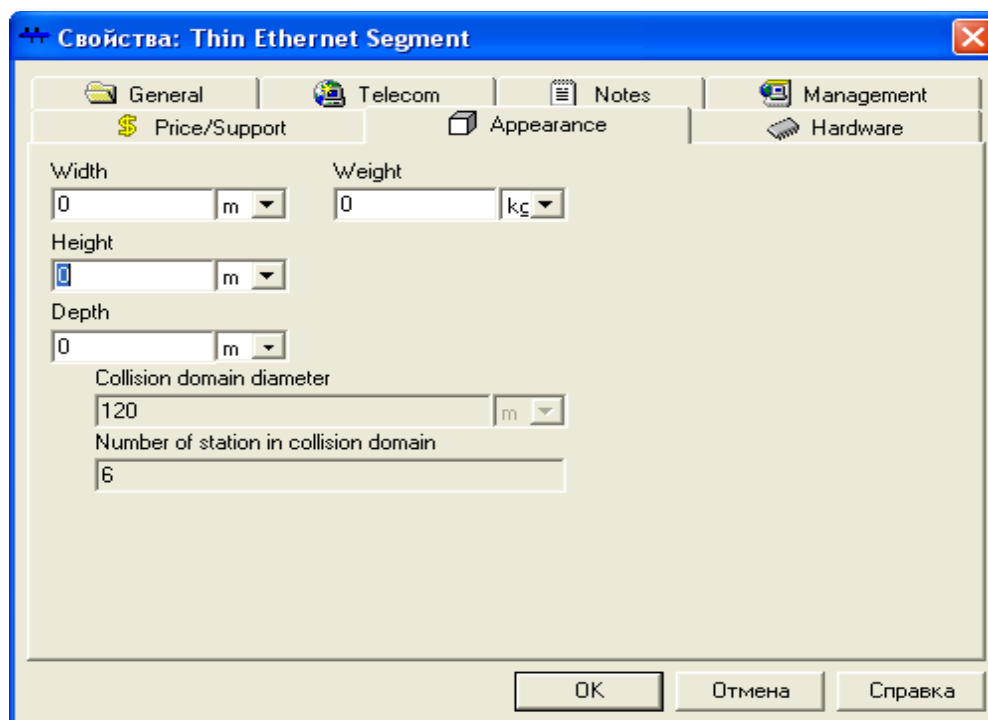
Свойства: Thin Ethernet Segment

General | Telecom | Notes | Management
Price/Support | Appearance | Hardware

Width
0 m

Weight
0 kg

Height
0 m

Depth
0 m

Collision domain diameter
120 m

Number of station in collision domain
6

OK | Отмена | Справка